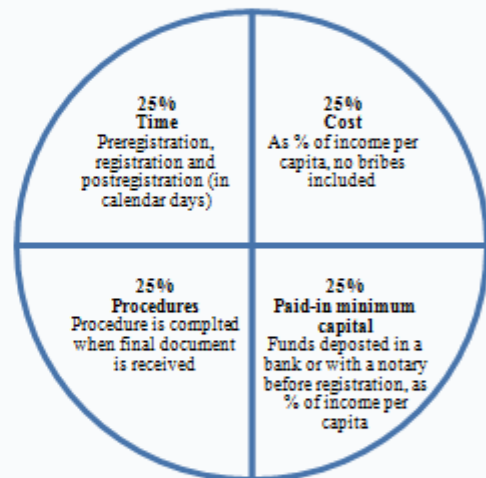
25%
Time
Preregistration, registration and postregistration (in calendar days)

25%
Cost
As % of income per capita, no bribes included

25%
Procedures
Procedure is complted when final document is received

25%
Paid-in minimum capital
Funds deposted in a bank or with a notary before registration, as % of income per capita